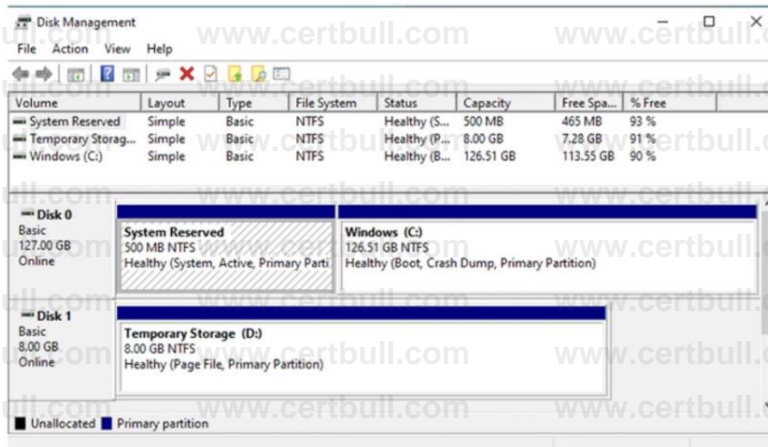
Disk Management

File Action View Help

www.certbull.com www.certbull.com

| Volume | Layout | Type | File System | Status | Capacity | Free Spa... | % Free |
|---|---|---|---|---|---|---|---|
| System Reserved | Simple | Basic | NTFS | Healthy (S... | 500 MB | 465 MB | 93 % |
| Temporary Storag... | Simple | Basic | NTFS | Healthy (P... | 8.00 GB | 7.28 GB | 91 % |
| Windows (C:) | Simple | Basic | NTFS | Healthy (B... | 126.51 GB | 113.55 GB | 90 % |

Disk 0
Basic
127.00 GB
Online

System Reserved
500 MB NTFS
Healthy (System, Active, Primary Parti

Windows (C:)
126.51 GB NTFS
Healthy (Boot, Crash Dump, Primary Partition)

Disk 1
Basic
8.00 GB
Online

Temporary Storage (D:)
8.00 GB NTFS
Healthy (Page File, Primary Partition)

Unallocated Primary partition

www.certbull.com www.certbull.com